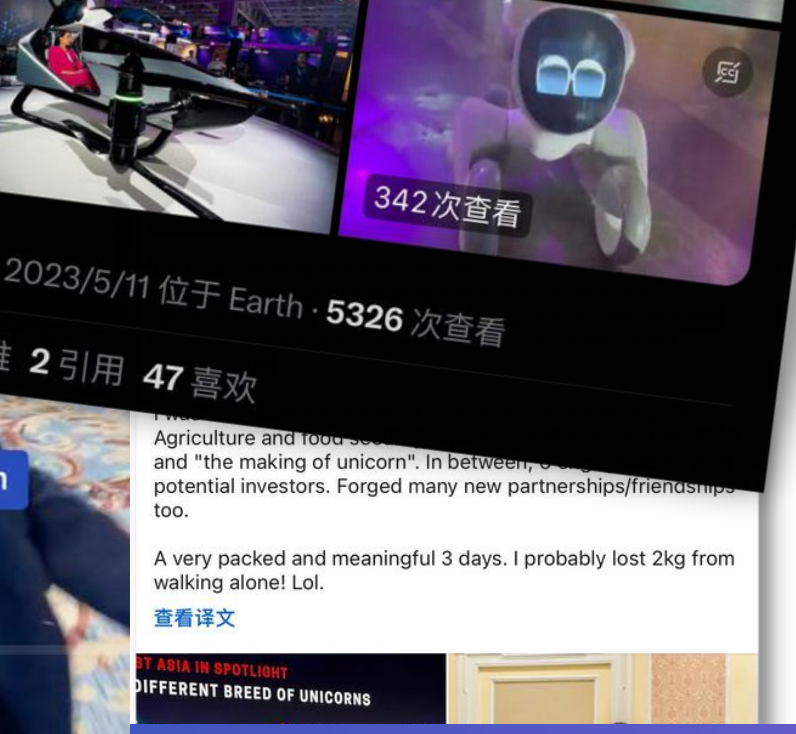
342 次查看

2023/5/11 位于 Earth · 5326 次查看

推 2 引用 47 喜欢

n

Agriculture and food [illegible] and "the making of unicorn". In between, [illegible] potential investors. Forged many new partnerships/friendships too.

A very packed and meaningful 3 days. I probably lost 2kg from walking alone! Lol.

查看译文

ST ASIA IN SPOTLIGHT
DIFFERENT BREED OF UNICORNS